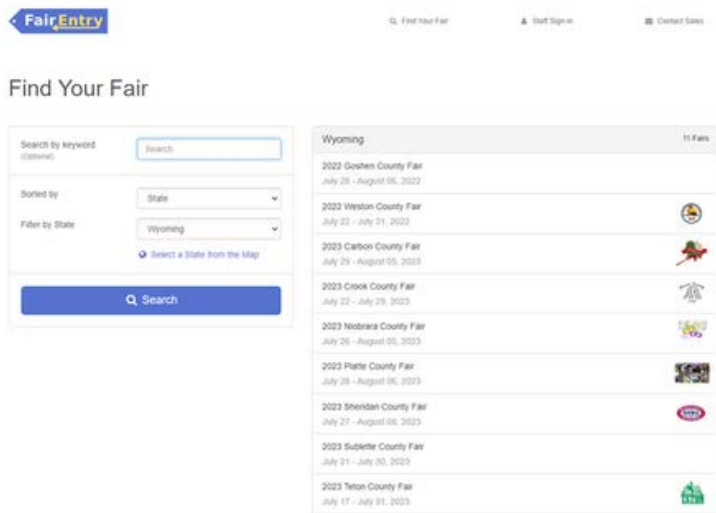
FairEntry

Find Your Fair

Staff Sign-in

Contact Sales

Find Your Fair

Search by keyword (optional)

Search

Sorted by

State

Filter by State

Wyoming

Select a State from the Map

Search

Wyoming

11 Fairs

2022 Goshen County Fair
July 28 - August 06, 2022

2022 Weston County Fair
July 22 - July 31, 2022

2023 Carbon County Fair
July 29 - August 05, 2023

2023 Crook County Fair
July 22 - July 29, 2023

2023 Niobrara County Fair
July 26 - August 05, 2023

2023 Platte County Fair
July 28 - August 06, 2023

2023 Sheridan County Fair
July 27 - August 06, 2023

2023 Sublette County Fair
July 21 - July 30, 2023

2023 Teton County Fair
July 17 - July 31, 2023